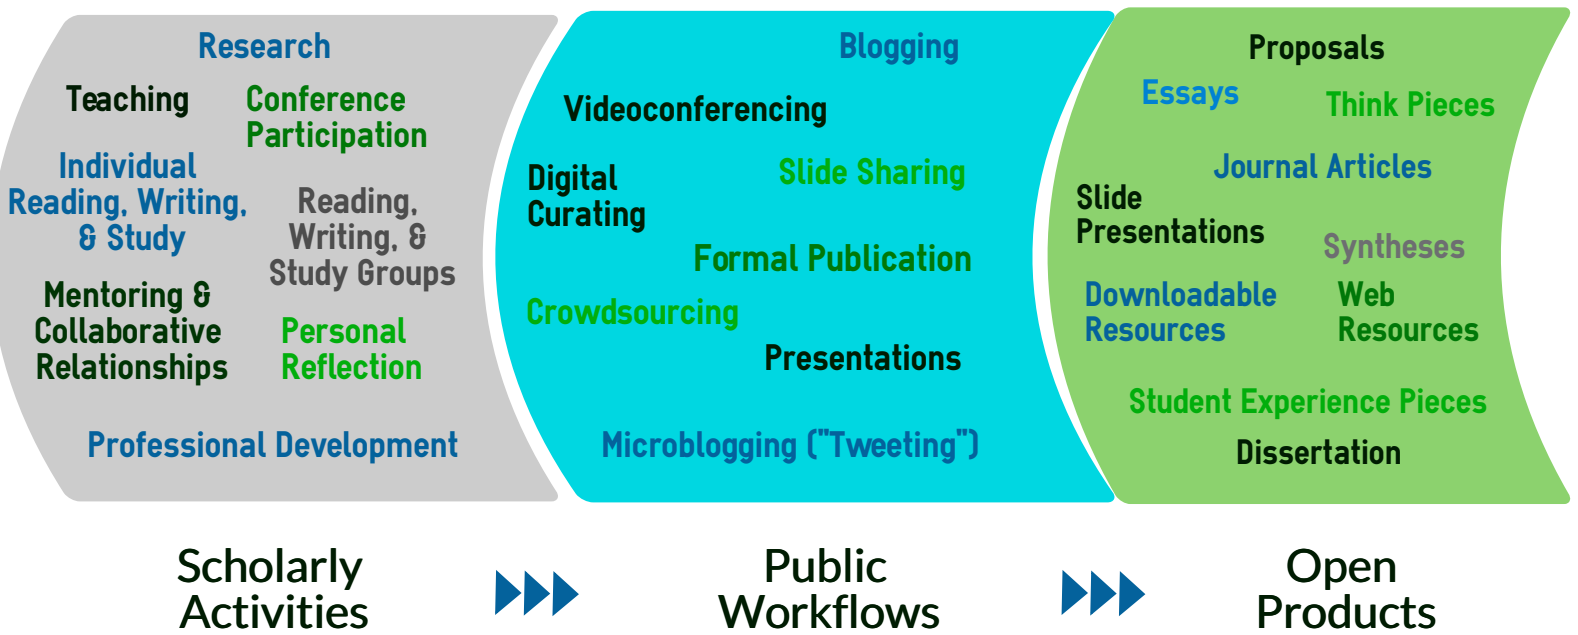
Research

Teaching

Conference Participation

Individual Reading, Writing, & Study

Reading, Writing, & Study Groups

Mentoring & Collaborative Relationships

Personal Reflection

Professional Development

Blogging

Videoconferencing

Digital Curating

Slide Sharing

Formal Publication

Crowdsourcing

Presentations

Microblogging ("Tweeting")

Proposals

Essays

Think Pieces

Journal Articles

Slide Presentations

Syntheses

Downloadable Resources

Web Resources

Student Experience Pieces

Dissertation

Scholarly Activities

Public Workflows

Open Products